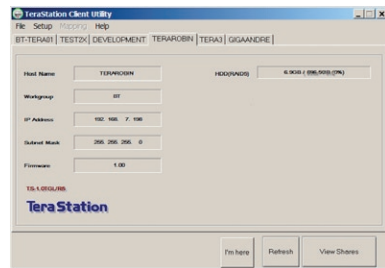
TeraStation Client Utility

File Setup Mapping Help

BT-TERA01 TEST2K DEVELOPMENT TERAROBIN TERA3 GIGAANDRE

Host Name TERAROBIN

HDD(RAID5) 6.9GB / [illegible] (7%)

Workgroup BT

IP Address 192. 168. 7. 196

Subnet Mask 255. 255. 255. 0

Firmware 1.00

TS-1.0TGL/R5

TeraStation

I'm here Refresh View Shares